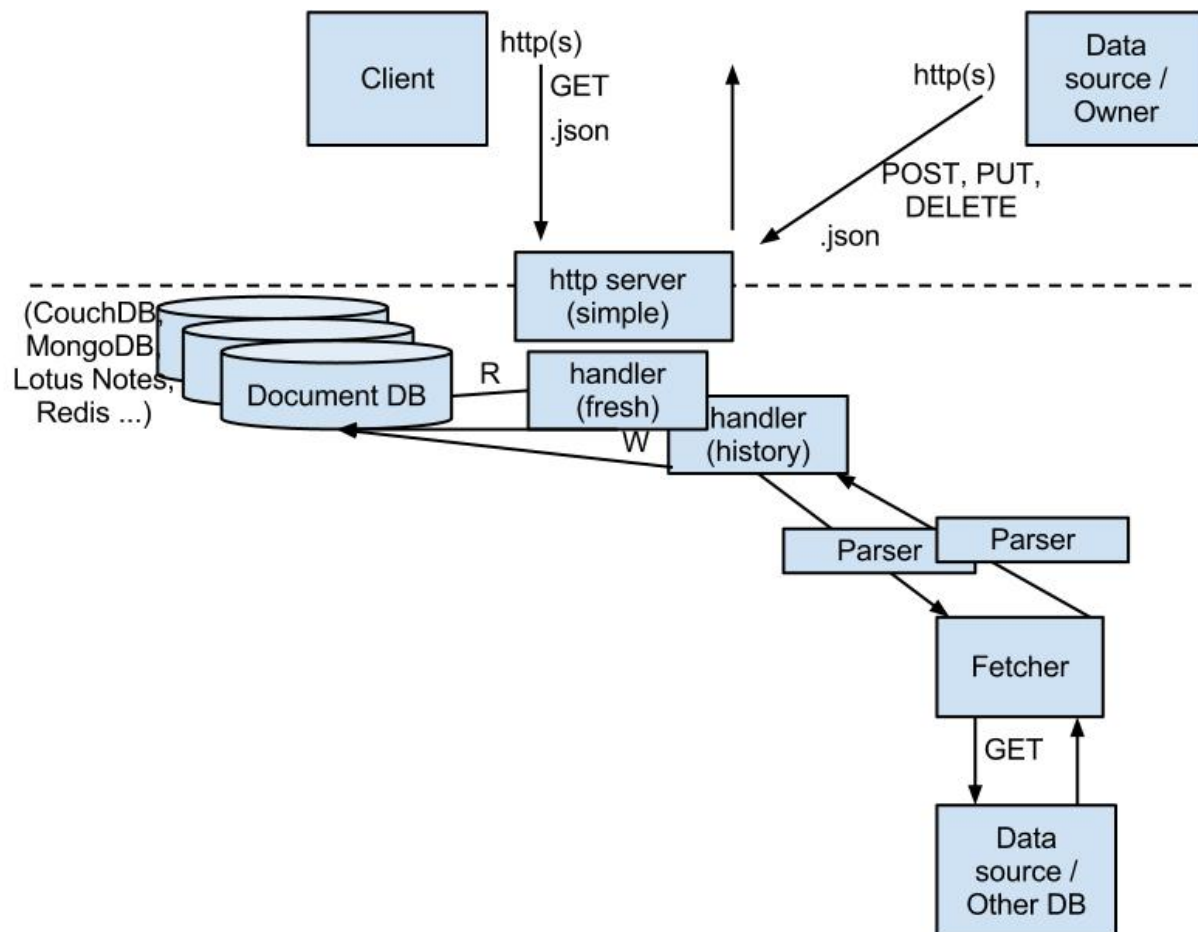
Client

http(s)
GET
.json

Data source / Owner

http(s)
POST, PUT, DELETE
.json

http server (simple)

(CouchDB, MongoDB, Lotus Notes, Redis ...)

Document DB

R

handler (fresh)

W

handler (history)

Parser

Parser

Fetcher

GET

Data source / Other DB